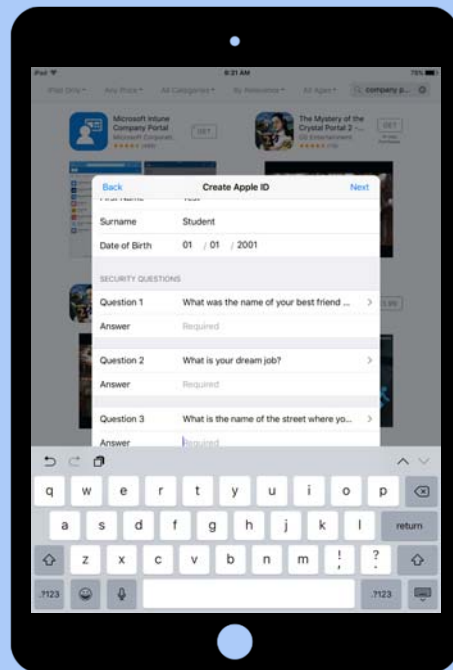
iPad
8:21 AM
75%

iPad Only
Any Price
All Categories
By Relevance
All Ages
company p...

Microsoft Intune Company Portal
Microsoft Corporation
GET

The Mystery of the Crystal Portal 2 -...
GET

Back
Create Apple ID
Next

Surname
Student

Date of Birth
01 / 01 / 2001

SECURITY QUESTIONS

Question 1
What was the name of your best friend ...

Answer
Required

Question 2
What is your dream job?

Answer
Required

Question 3
What is the name of the street where yo...

Answer
Required

q w e r t y u i o p
a s d f g h j k l return
z x c v b n m ! ?
.?123 .?123